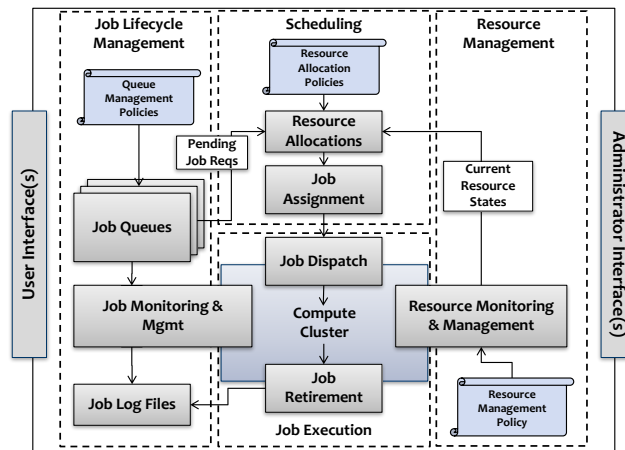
User Interface(s)

Job Lifecycle Management

Queue Management Policies

Pending Job Reqs

Job Queues

Job Monitoring & Mgmt

Job Log Files

Scheduling

Resource Allocation Policies

Resource Allocations

Job Assignment

Job Dispatch

Compute Cluster

Job Retirement

Job Execution

Resource Management

Current Resource States

Resource Monitoring & Management

Resource Management Policy

Administrator Interface(s)